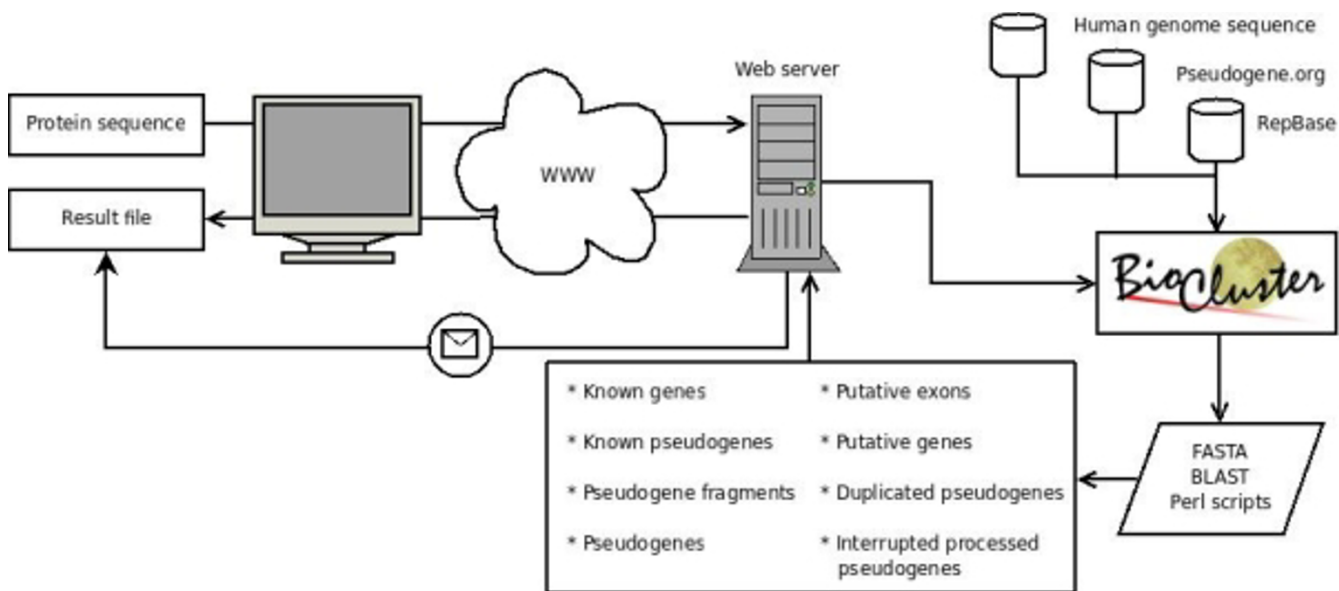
Protein sequence

Result file

WWW

Web server

Human genome sequence

Pseudogene.org

RepBase

BioCluster

FASTA
BLAST
Perl scripts

* Known genes

* Known pseudogenes

* Pseudogene fragments

* Pseudogenes

* Putative exons

* Putative genes

* Duplicated pseudogenes

* Interrupted processed pseudogenes